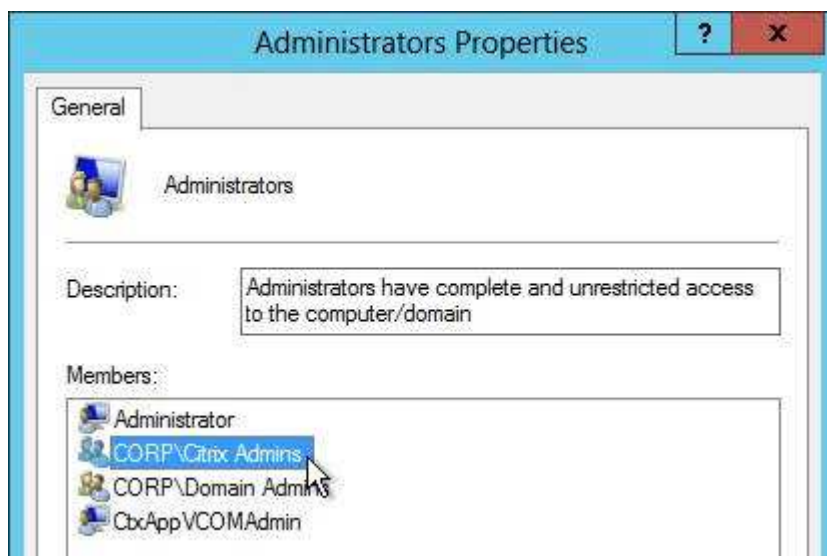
Administrators Properties

?

x

General

Administrators

Description:

Administrators have complete and unrestricted access to the computer/domain

Members:

Administrator

CORP\Citrix Admins

CORP\Domain Admins

CtxAppVCOMAdmin